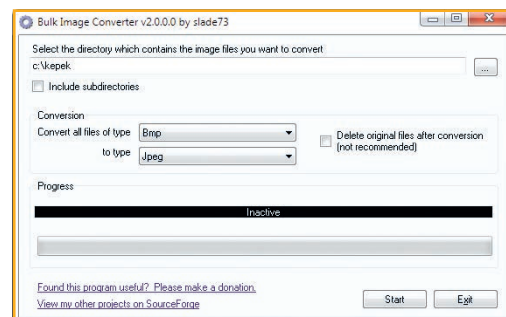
Bulk Image Converter v2.0.0.0 by slade73

Select the directory which contains the image files you want to convert

c:\kepek

...

Include subdirectories

Conversion

Convert all files of type Bmp

to type Jpeg

Delete original files after conversion (not recommended)

Progress

Inactive

Found this program useful? Please make a donation.

View my other projects on SourceForge

Start

Exit